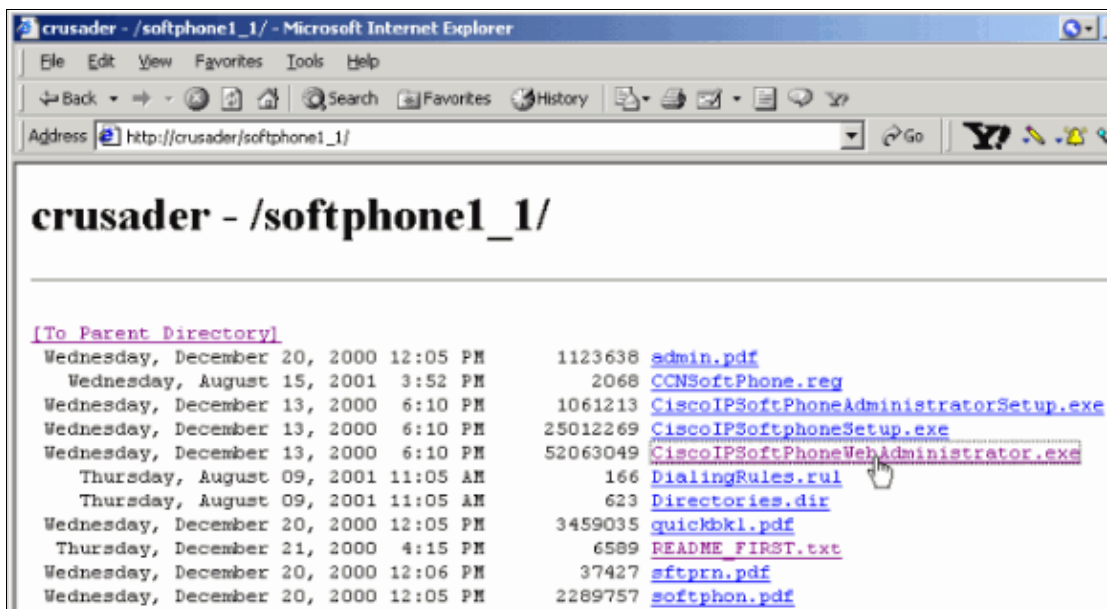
crusader - /softphone1_1/ - Microsoft Internet Explorer

File Edit View Favorites Tools Help

Back Search Favorites History

Address http://crusader/softphone1_1/ Go

crusader - /softphone1_1/

[To Parent Directory]

| | | |
|---|---|---|
| Wednesday, December 20, 2000 12:05 PM | 1123638 | admin.pdf |
| Wednesday, August 15, 2001 3:52 PM | 2068 | CCNSoftPhone.reg |
| Wednesday, December 13, 2000 6:10 PM | 1061213 | CiscoIPSoftPhoneAdministratorSetup.exe |
| Wednesday, December 13, 2000 6:10 PM | 25012269 | CiscoIPSoftphoneSetup.exe |
| Wednesday, December 13, 2000 6:10 PM | 52063049 | CiscoIPSoftPhoneWebAdministrator.exe |
| Thursday, August 09, 2001 11:05 AM | 166 | DialingRules.rul |
| Thursday, August 09, 2001 11:05 AM | 623 | Directories.dir |
| Wednesday, December 20, 2000 12:05 PM | 3459035 | quickbk1.pdf |
| Thursday, December 21, 2000 4:15 PM | 6589 | README_FIRST.txt |
| Wednesday, December 20, 2000 12:06 PM | 37427 | sftprn.pdf |
| Wednesday, December 20, 2000 12:05 PM | 2289757 | softphon.pdf |